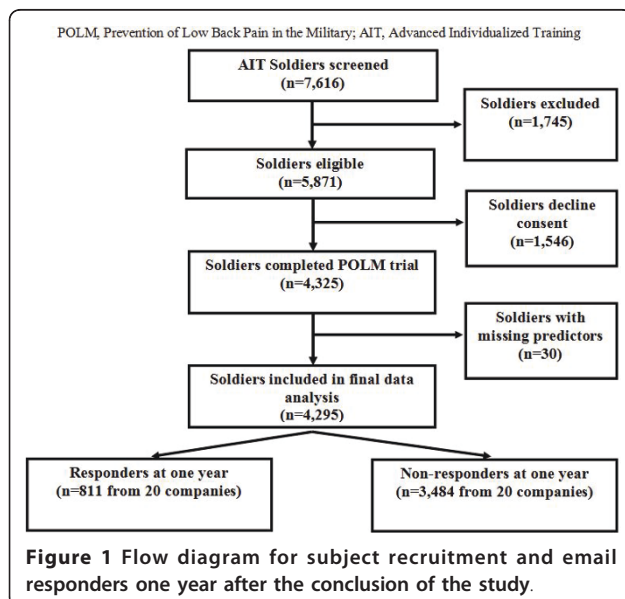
POLM, Prevention of Low Back Pain in the Military; AIT, Advanced Individualized Training

AIT Soldiers screened (n=7,616)

Soldiers excluded (n=1,745)

Soldiers eligible (n=5,871)

Soldiers decline consent (n=1,546)

Soldiers completed POLM trial (n=4,325)

Soldiers with missing predictors (n=30)

Soldiers included in final data analysis (n=4,295)

Responders at one year (n=811 from 20 companies)

Non-responders at one year (n=3,484 from 20 companies)

Figure 1 Flow diagram for subject recruitment and email responders one year after the conclusion of the study.